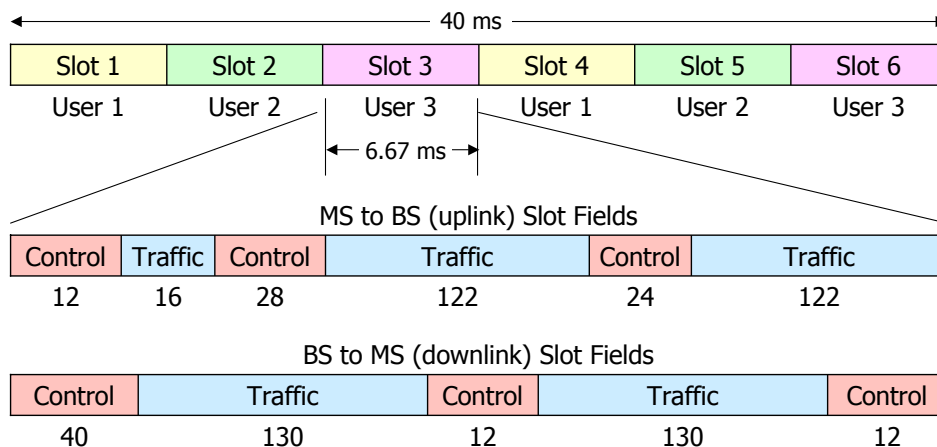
40 ms

| Slot 1 | Slot 2 | Slot 3 | Slot 4 | Slot 5 | Slot 6 |
|---|---|---|---|---|---|
| User 1 | User 2 | User 3 | User 1 | User 2 | User 3 |

6.67 ms

MS to BS (uplink) Slot Fields

| Control | Traffic | Control | Traffic | Control | Traffic |
|---|---|---|---|---|---|
| 12 | 16 | 28 | 122 | 24 | 122 |

BS to MS (downlink) Slot Fields

| Control | Traffic | Control | Traffic | Control |
|---|---|---|---|---|
| 40 | 130 | 12 | 130 | 12 |